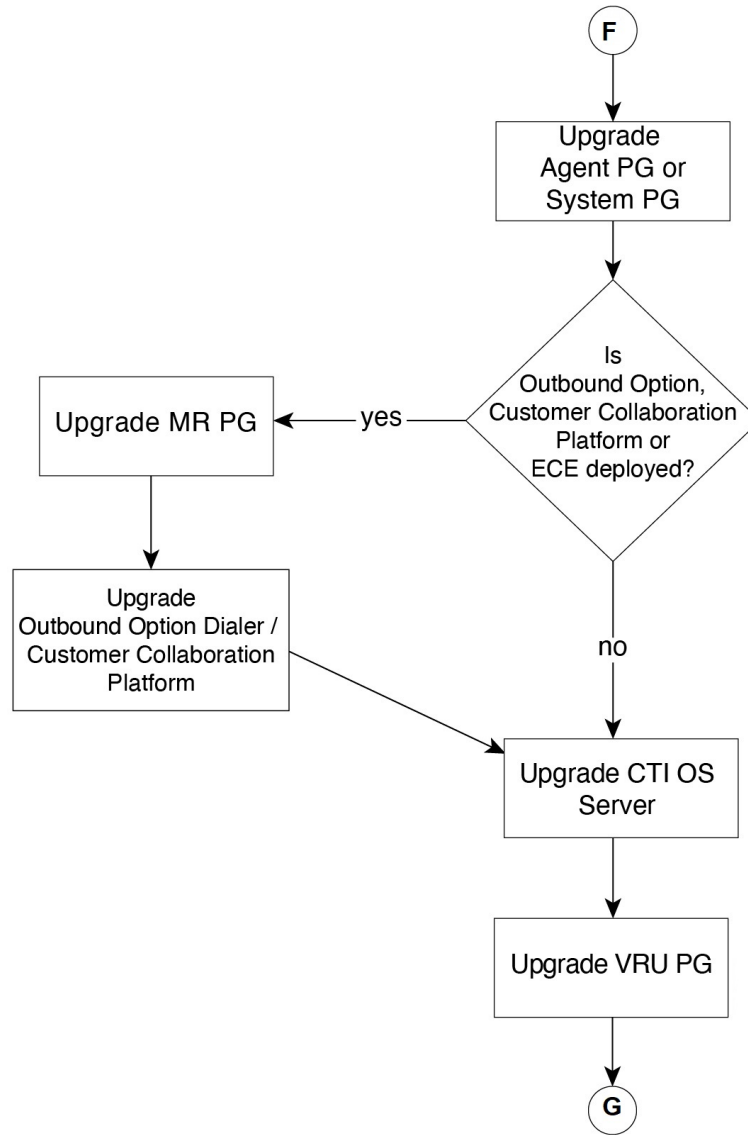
F

Upgrade Agent PG or System PG

Is Outbound Option, Customer Collaboration Platform or ECE deployed?

yes

Upgrade MR PG

Upgrade Outbound Option Dialer / Customer Collaboration Platform

no

Upgrade CTI OS Server

Upgrade VRU PG

G